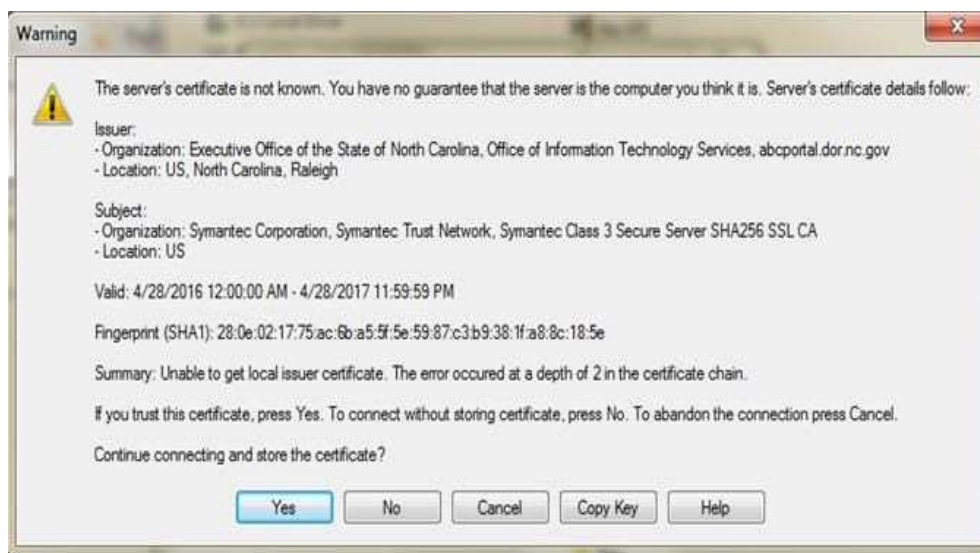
Warning

The server's certificate is not known. You have no guarantee that the server is the computer you think it is. Server's certificate details follow:

Issuer:
- Organization: Executive Office of the State of North Carolina, Office of Information Technology Services, abcportal.dor.nc.gov
- Location: US, North Carolina, Raleigh

Subject:
- Organization: Symantec Corporation, Symantec Trust Network, Symantec Class 3 Secure Server SHA256 SSL CA
- Location: US

Valid: 4/28/2016 12:00:00 AM - 4/28/2017 11:59:59 PM

Fingerprint (SHA1): 28:0e:02:17:75:ac:6b:a5:5f:5e:59:87:c3:b9:38:1f:a8:8c:18:5e

Summary: Unable to get local issuer certificate. The error occured at a depth of 2 in the certificate chain.

If you trust this certificate, press Yes. To connect without storing certificate, press No. To abandon the connection press Cancel.

Continue connecting and store the certificate?

Yes No Cancel Copy Key Help